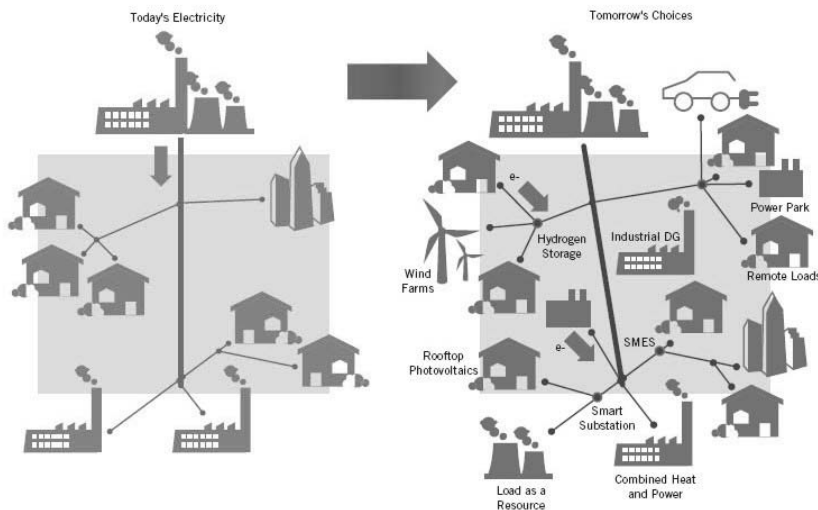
Today's Electricity

Tomorrow's Choices

e-

Hydrogen Storage

Industrial DG

Power Park

Wind Farms

Remote Loads

e-

SMES

Rooftop Photovoltaics

Smart Substation

Load as a Resource

Combined Heat and Power